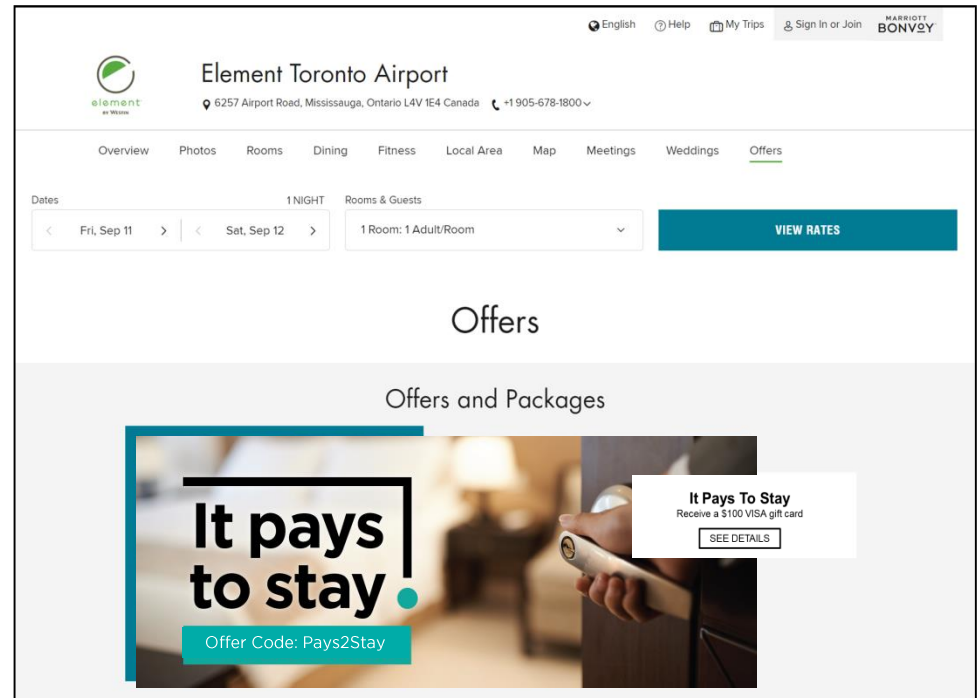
English Help My Trips Sign In or Join MARRIOTT BONVOY

element BY WESTIN

Element Toronto Airport

6257 Airport Road, Mississauga, Ontario L4V 1E4 Canada +1 905-678-1800

Overview Photos Rooms Dining Fitness Local Area Map Meetings Weddings Offers

Dates 1 NIGHT

Fri, Sep 11 Sat, Sep 12

Rooms & Guests

1 Room: 1 Adult/Room

VIEW RATES

Offers

Offers and Packages

It pays to stay.

Offer Code: Pays2Stay

It Pays To Stay

Receive a $100 VISA gift card

SEE DETAILS